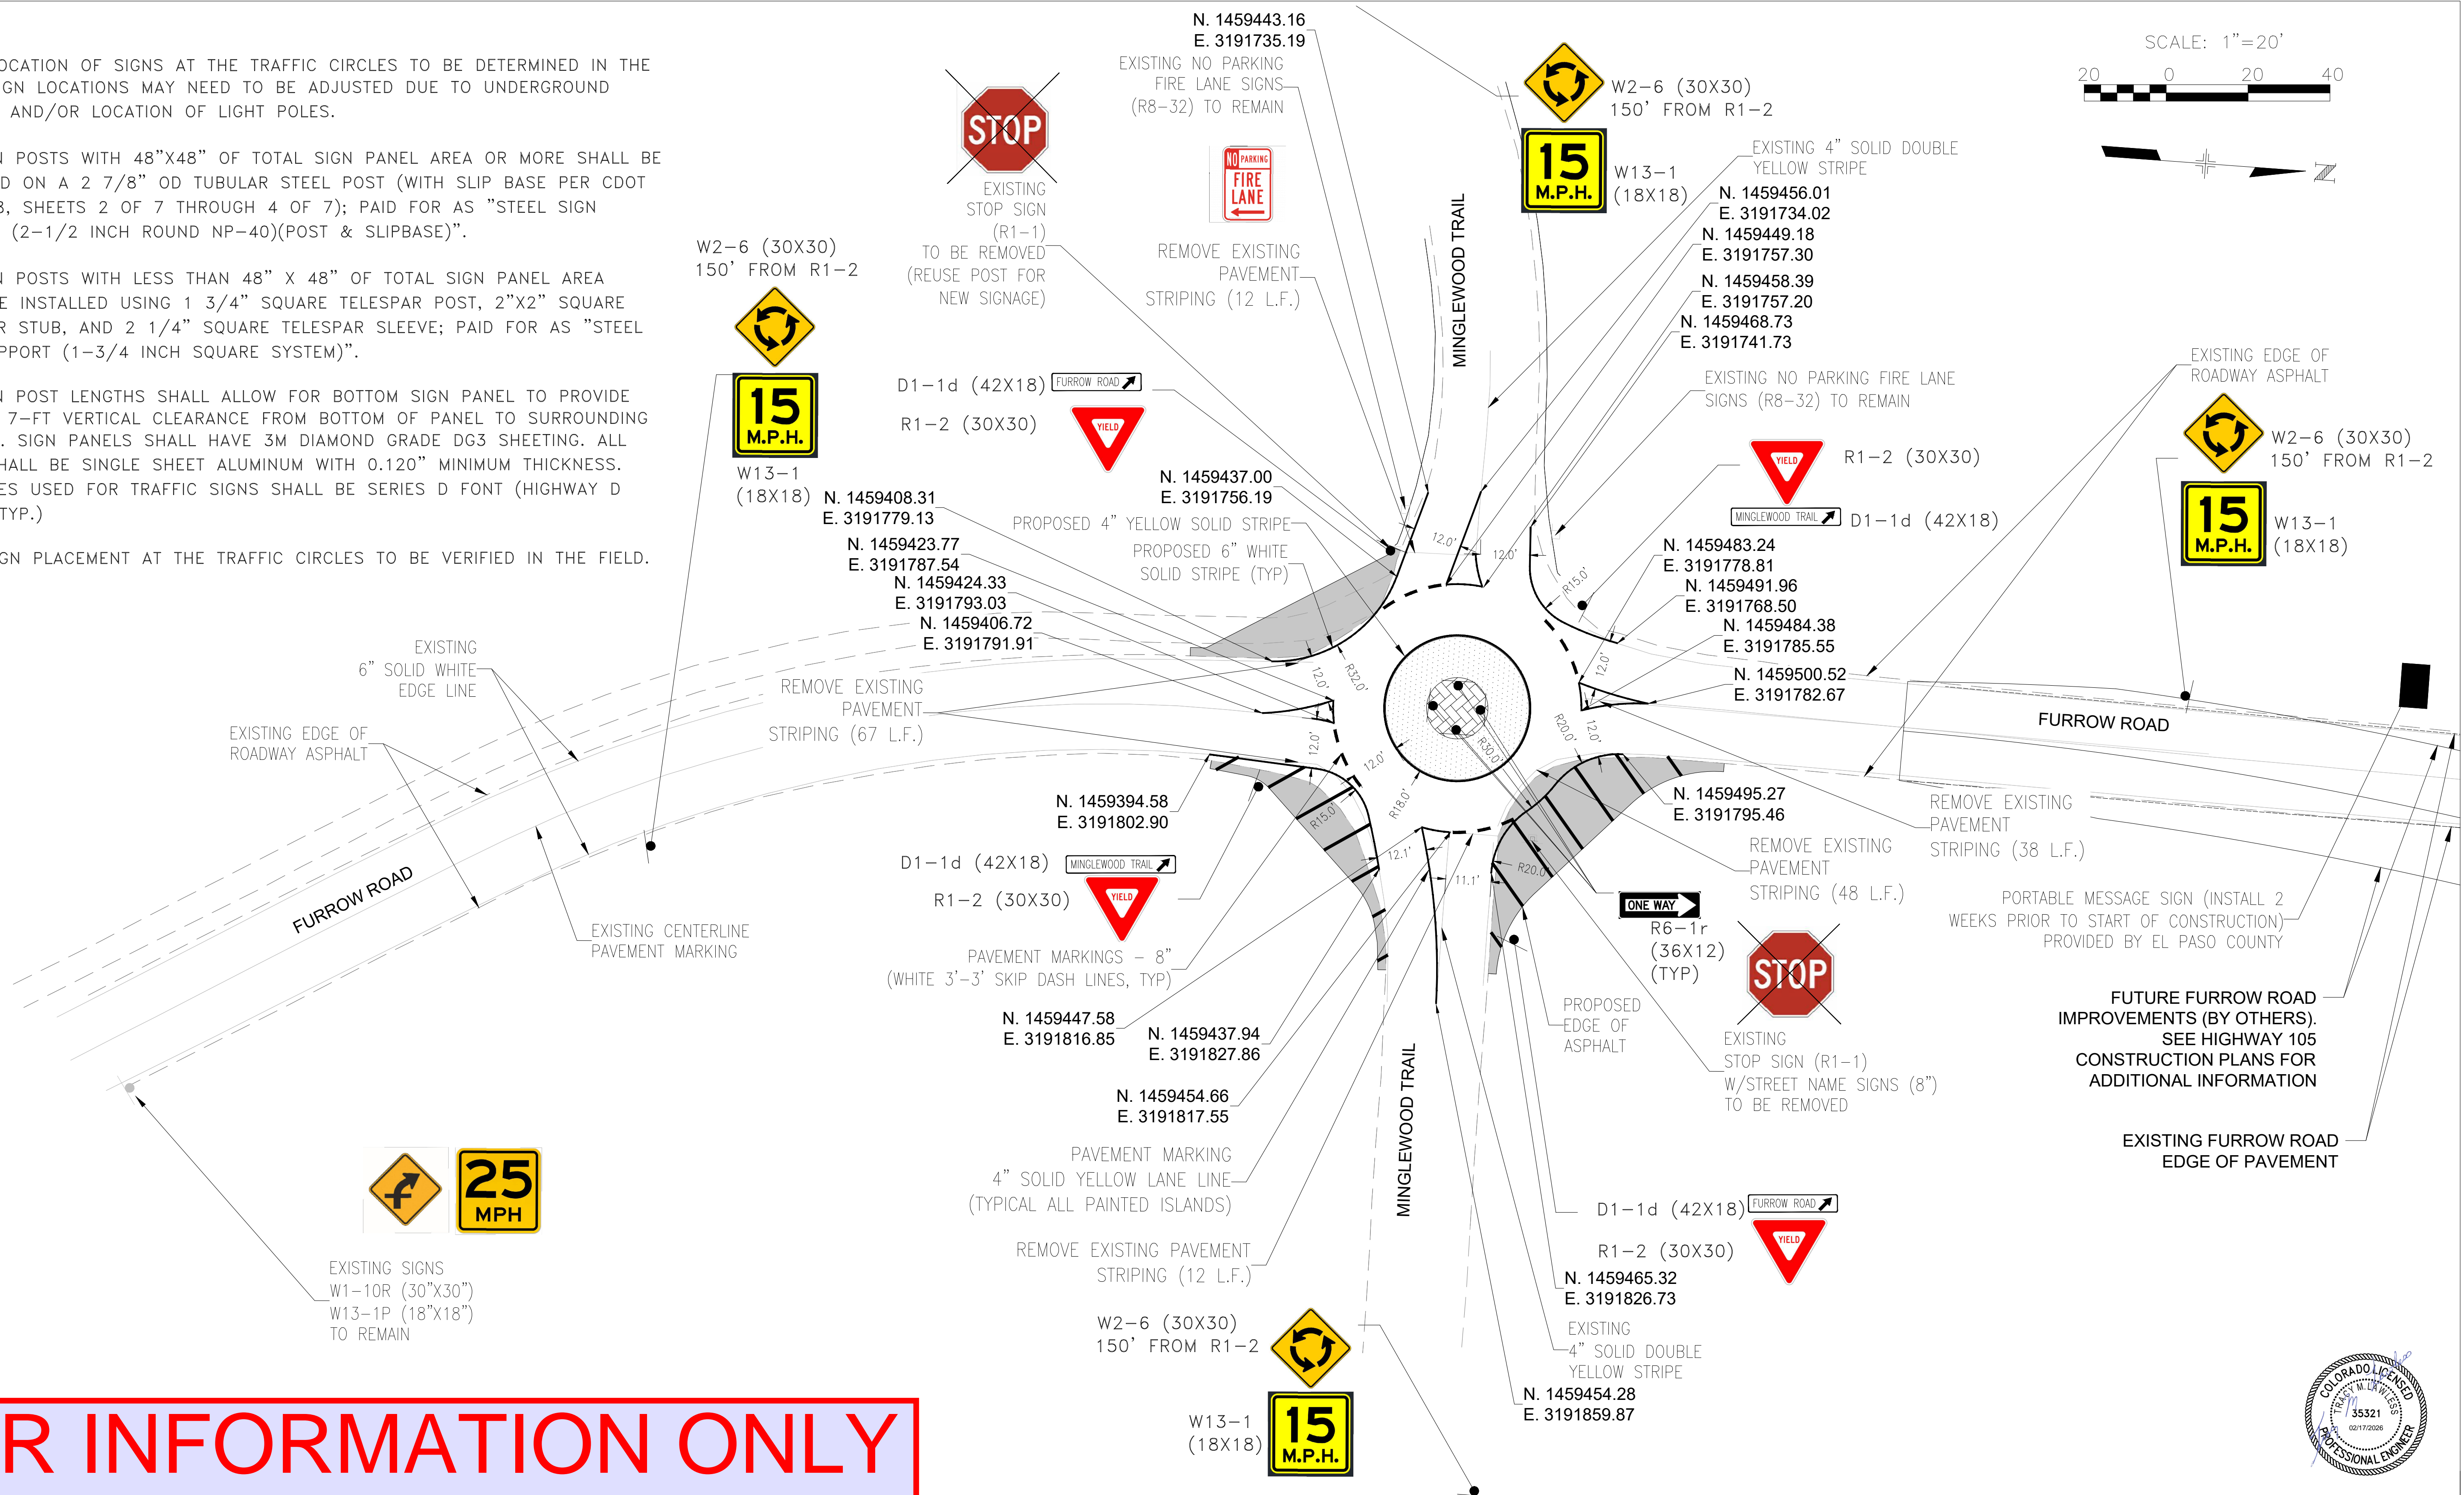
OCATION OF SIGNS AT THE TRAFFIC CIRCLES TO BE DETERMINED IN THE GN LOCATIONS MAY NEED TO BE ADJUSTED DUE TO UNDERGROUND AND/OR LOCATION OF LIGHT POLES.

N POSTS WITH 48"X48" OF TOTAL SIGN PANEL AREA OR MORE SHALL BE D ON A 2 7/8" OD TUBULAR STEEL POST (WITH SLIP BASE PER CDOT 3, SHEETS 2 OF 7 THROUGH 4 OF 7); PAID FOR AS "STEEL SIGN (2-1/2 INCH ROUND NP-40)(POST & SLIPBASE)".

N POSTS WITH LESS THAN 48" X 48" OF TOTAL SIGN PANEL AREA E INSTALLED USING 1 3/4" SQUARE TELESPAR POST, 2"X2" SQUARE R STUB, AND 2 1/4" SQUARE TELESPAR SLEEVE; PAID FOR AS "STEEL PPORT (1-3/4 INCH SQUARE SYSTEM)".

N POST LENGTHS SHALL ALLOW FOR BOTTOM SIGN PANEL TO PROVIDE 7-FT VERTICAL CLEARANCE FROM BOTTOM OF PANEL TO SURROUNDING . SIGN PANELS SHALL HAVE 3M DIAMOND GRADE DG3 SHEETING. ALL HALL BE SINGLE SHEET ALUMINUM WITH 0.120" MINIMUM THICKNESS. ES USED FOR TRAFFIC SIGNS SHALL BE SERIES D FONT (HIGHWAY D TYP.)

GN PLACEMENT AT THE TRAFFIC CIRCLES TO BE VERIFIED IN THE FIELD.

N. 1459443.16
E. 3191735.19

EXISTING NO PARKING FIRE LANE SIGNS (R8-32) TO REMAIN

NO PARKING FIRE LANE

STOP

EXISTING STOP SIGN (R1-1) TO BE REMOVED (REUSE POST FOR NEW SIGNAGE)

REMOVE EXISTING PAVEMENT STRIPING (12 L.F.)

W2-6 (30X30) 150' FROM R1-2

15 M.P.H.

W13-1 (18X18)

SCALE: 1"=20'
20 0 20 40

N

EXISTING 4" SOLID DOUBLE YELLOW STRIPE

N. 1459456.01
E. 3191734.02
N. 1459449.18
E. 3191757.30
N. 1459458.39
E. 3191757.20
N. 1459468.73
E. 3191741.73

MINGLEWOOD TRAIL

W2-6 (30X30)
150' FROM R1-2

15 M.P.H.

W13-1
(18X18)

D1-1d (42X18) FURROW ROAD
R1-2 (30X30) YIELD

EXISTING NO PARKING FIRE LANE SIGNS (R8-32) TO REMAIN

EXISTING EDGE OF ROADWAY ASPHALT

W2-6 (30X30)
150' FROM R1-2

15 M.P.H.

W13-1
(18X18)

YIELD R1-2 (30X30)
MINGLEWOOD TRAIL D1-1d (42X18)

N. 1459437.00
E. 3191756.19
N. 1459408.31
E. 3191779.13

PROPOSED 4" YELLOW SOLID STRIPE
PROPOSED 6" WHITE SOLID STRIPE (TYP)

N. 1459423.77
E. 3191787.54
N. 1459424.33
E. 3191793.03
N. 1459406.72
E. 3191791.91

N. 1459483.24
E. 3191778.81
N. 1459491.96
E. 3191768.50
N. 1459484.38
E. 3191785.55
N. 1459500.52
E. 3191782.67

12.0' 12.0' R15.0' 12.0' R32.0' 12.0' R20.0' 12.0' R30.0' 12.0' R18.0' R15.0' 12.1' 11.1' R20.0' 12.0'

EXISTING 6" SOLID WHITE EDGE LINE

REMOVE EXISTING PAVEMENT STRIPING (67 L.F.)

EXISTING EDGE OF ROADWAY ASPHALT

FURROW ROAD

FURROW ROAD

N. 1459394.58
E. 3191802.90

N. 1459495.27
E. 3191795.46

REMOVE EXISTING PAVEMENT STRIPING (38 L.F.)

REMOVE EXISTING PAVEMENT STRIPING (48 L.F.)

D1-1d (42X18) MINGLEWOOD TRAIL
R1-2 (30X30) YIELD

ONE WAY
R6-1r (36X12) (TYP)

PORTABLE MESSAGE SIGN (INSTALL 2 WEEKS PRIOR TO START OF CONSTRUCTION) PROVIDED BY EL PASO COUNTY

EXISTING CENTERLINE PAVEMENT MARKING

PAVEMENT MARKINGS - 8" (WHITE 3'-3' SKIP DASH LINES, TYP)

STOP

PROPOSED EDGE OF ASPHALT

EXISTING STOP SIGN (R1-1) W/STREET NAME SIGNS (8") TO BE REMOVED

FUTURE FURROW ROAD IMPROVEMENTS (BY OTHERS). SEE HIGHWAY 105 CONSTRUCTION PLANS FOR ADDITIONAL INFORMATION

N. 1459447.58
E. 3191816.85
N. 1459437.94
E. 3191827.86

N. 1459454.66
E. 3191817.55

MINGLEWOOD TRAIL

25 MPH

PAVEMENT MARKING 4" SOLID YELLOW LANE LINE (TYPICAL ALL PAINTED ISLANDS)

REMOVE EXISTING PAVEMENT STRIPING (12 L.F.)

EXISTING FURROW ROAD EDGE OF PAVEMENT

D1-1d (42X18) FURROW ROAD
R1-2 (30X30) YIELD

N. 1459465.32
E. 3191826.73

EXISTING SIGNS W1-10R (30"X30") W13-1P (18"X18") TO REMAIN

EXISTING 4" SOLID DOUBLE YELLOW STRIPE

W2-6 (30X30)
150' FROM R1-2

W13-1
(18X18)

15 M.P.H.

N. 1459454.28
E. 3191859.87

COLORADO LICENSED TRACY M. LAWLESS 35321 02/17/2026 PROFESSIONAL ENGINEER

R INFORMATION ONLY